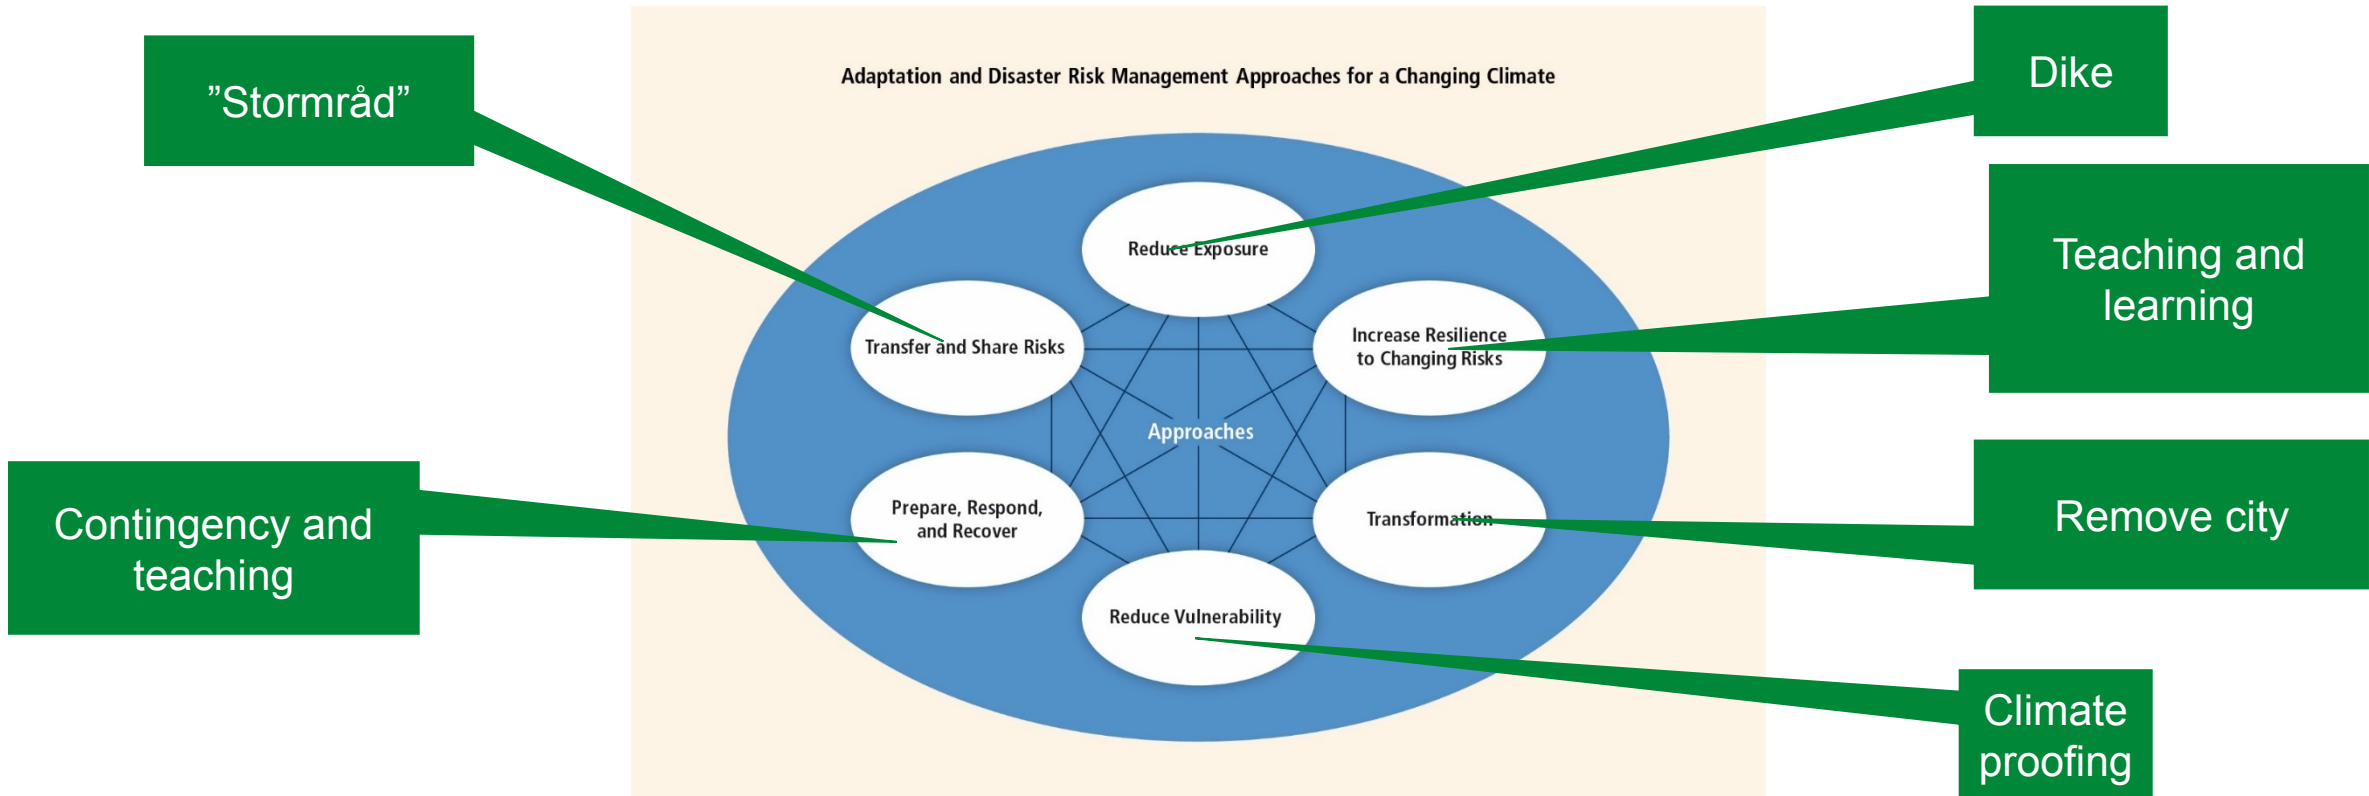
”Stormråd”

Adaptation and Disaster Risk Management Approaches for a Changing Climate

Dike

Teaching and learning

Reduce Exposure

Transfer and Share Risks

Increase Resilience to Changing Risks

Approaches

Prepare, Respond, and Recover

Transformation

Reduce Vulnerability

Contingency and teaching

Remove city

Climate proofing